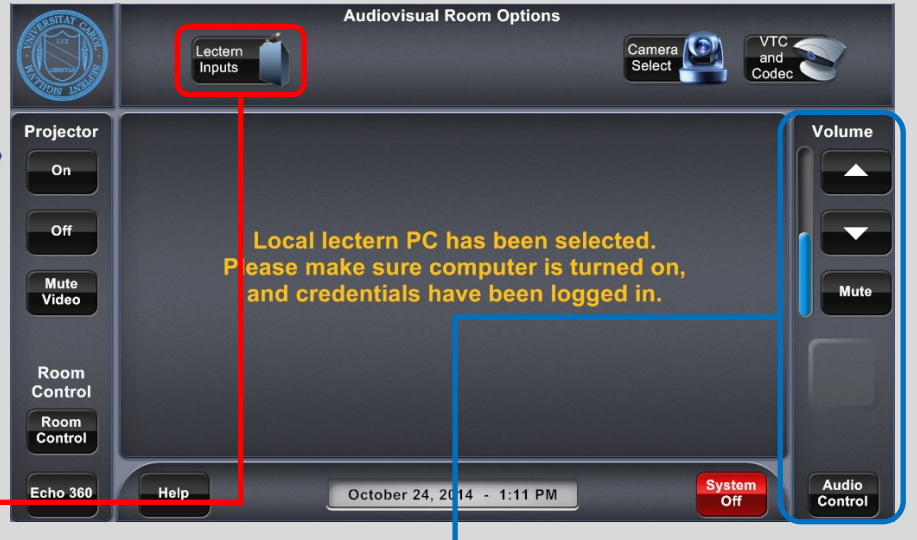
UNIVERSITAT CAROL SEPTENT SIGILLVM LVX LIBERTAS

Audiovisual Room Options

Lectern Inputs

Camera Select

VTC and Codec

Projector

On

Off

Mute Video

Room Control

Room Control

Echo 360

Local lectern PC has been selected. Please make sure computer is turned on, and credentials have been logged in.

Volume

Mute

Audio Control

Help

October 24, 2014 - 1:11 PM

System Off